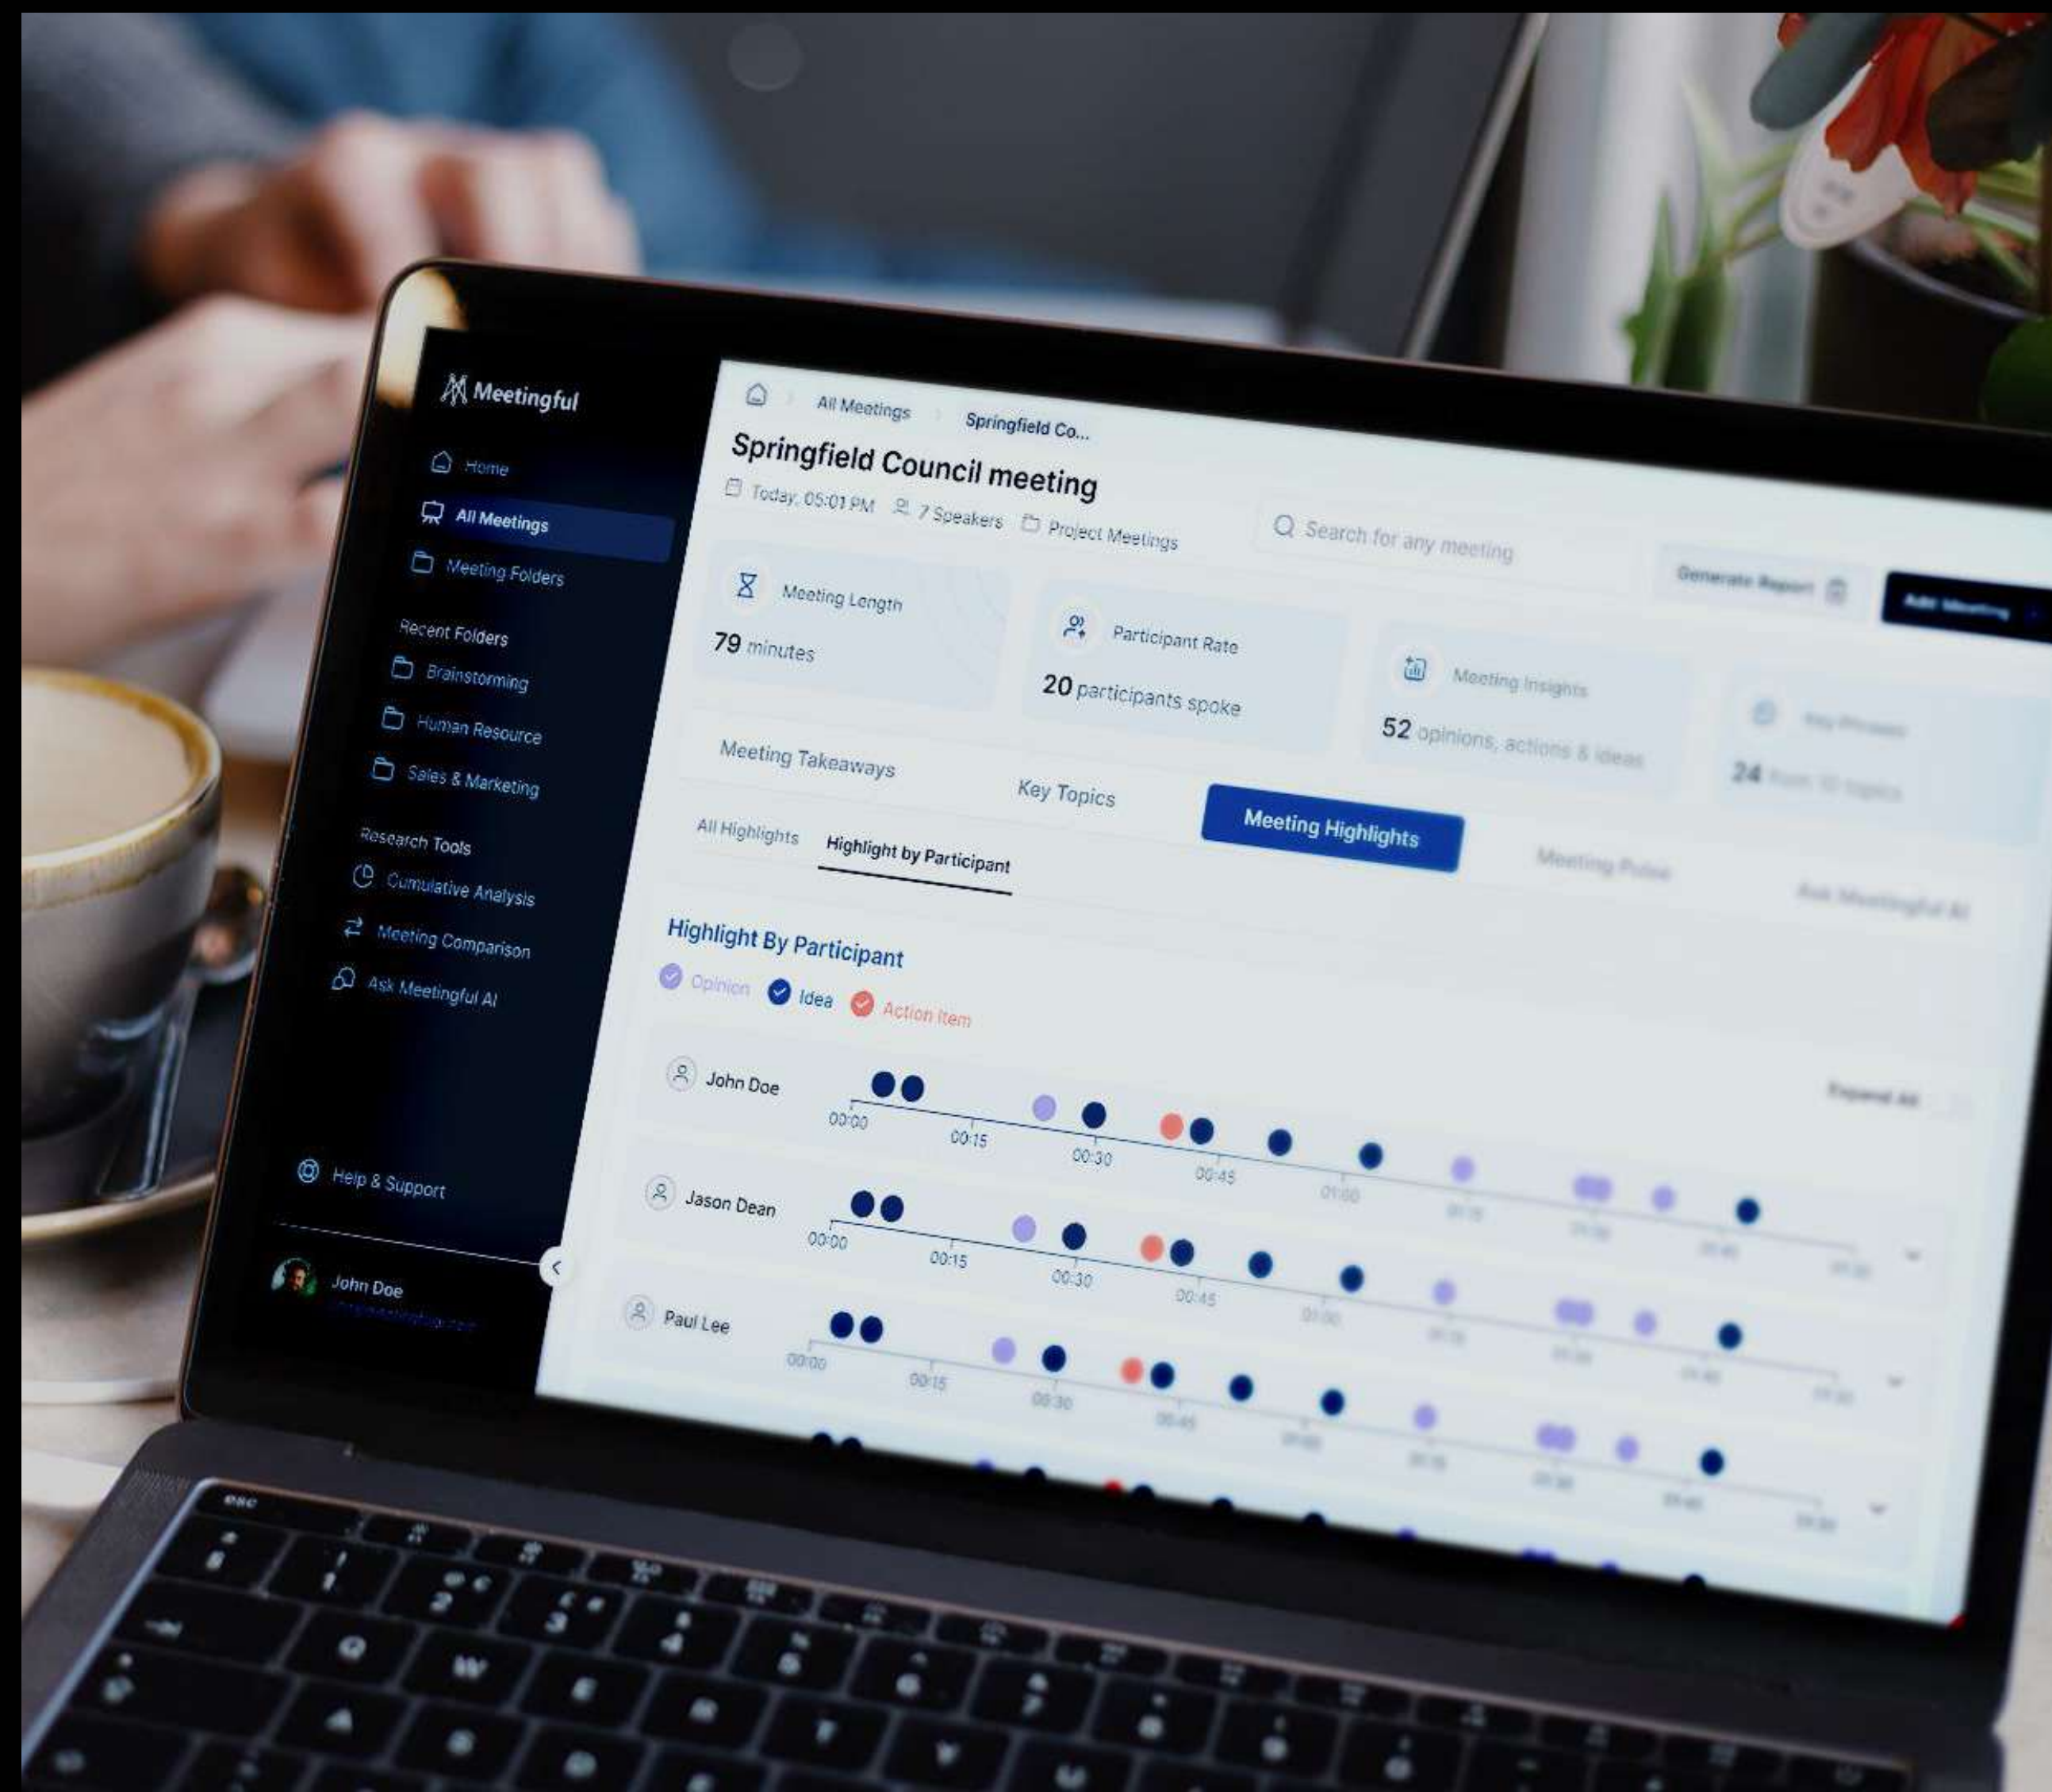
Meetingful

Home

All Meetings

Meeting Folders

Recent Folders

Brainstorming

Human Resource

Sales & Marketing

Research Tools

Cumulative Analysis

Meeting Comparison

Ask Meetingful AI

Help & Support

John Doe

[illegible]

All Meetings > Springfield Co...

Springfield Council meeting

Today, 05:01 PM 7 Speakers Project Meetings

Search for any meeting

Generate Report

Add Meeting

Meeting Length

79 minutes

Participant Rate

20 participants spoke

Meeting Insights

52 opinions, actions & ideas

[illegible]

24 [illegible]

Meeting Takeaways

Key Topics

Meeting Highlights

Meeting Pulse

Ask Meetingful AI

All Highlights

Highlight by Participant

Highlight By Participant

Opinion Idea Action Item

Expand All

John Doe

00:00 00:15 00:30 00:45 01:00 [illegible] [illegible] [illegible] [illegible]

Jason Dean

00:00 00:15 00:30 00:45 01:00 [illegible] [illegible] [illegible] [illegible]

Paul Lee

00:00 00:15 00:30 00:45 01:00 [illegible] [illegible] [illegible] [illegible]

esc